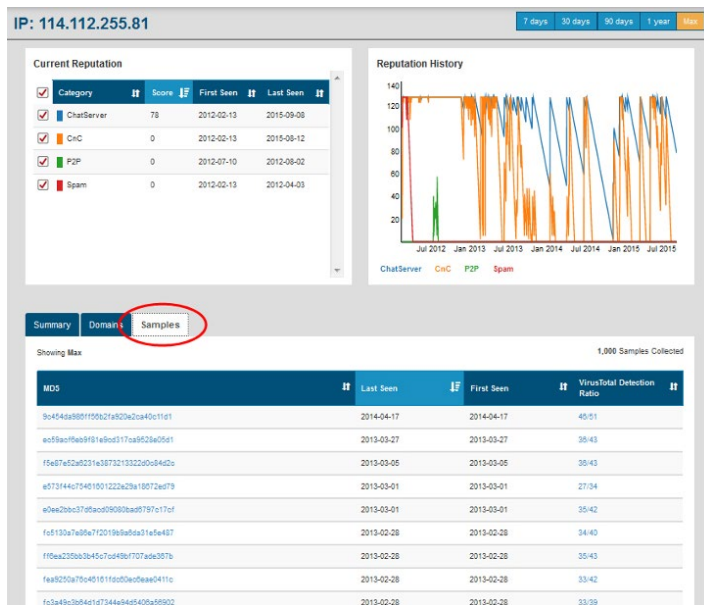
IP: 114.112.255.81

7 days 30 days 90 days 1 year Max

Current Reputation

| Category | Score | First Seen | Last Seen |
|---|---|---|---|
| ChatServer | 78 | 2012-02-13 | 2015-09-08 |
| CnC | 0 | 2012-02-13 | 2015-08-12 |
| P2P | 0 | 2012-07-10 | 2012-08-02 |
| Spam | 0 | 2012-02-13 | 2012-04-03 |

Reputation History

140
120
100
80
60
40
20

Jul 2012 Jan 2013 Jul 2013 Jan 2014 Jul 2014 Jan 2015 Jul 2015

ChatServer CnC P2P Spam

Summary Domains Samples

Showing Max

1,000 Samples Collected

| MD5 | Last Seen | First Seen | VirusTotal Detection Ratio |
|---|---|---|---|
| 9c454da986ff56b2fa920e2ca40c11d1 | 2014-04-17 | 2014-04-17 | 45/51 |
| ec59acf6eb9f81e9cd317ca9528e05d1 | 2013-03-27 | 2013-03-27 | 36/43 |
| f5e87e52a8231e3873213322d0c84d2c | 2013-03-05 | 2013-03-05 | 36/43 |
| e573f44c75461601222e29a18672ed79 | 2013-03-01 | 2013-03-01 | 27/34 |
| e0ee2bbc37d6acd09080bad6797c17cf | 2013-03-01 | 2013-03-01 | 35/42 |
| fc5130a7e86e7f2019b9a6da31e5e487 | 2013-02-28 | 2013-02-28 | 34/40 |
| ff6ea235bb3b45c7cd49bf707ade367b | 2013-02-28 | 2013-02-28 | 35/43 |
| fea9250a76c46161fdd50ec6eae0411c | 2013-02-28 | 2013-02-28 | 33/42 |
| fc3a49c3b64d1d7344a94d5406a56902 | 2013-02-28 | 2013-02-28 | 33/39 |